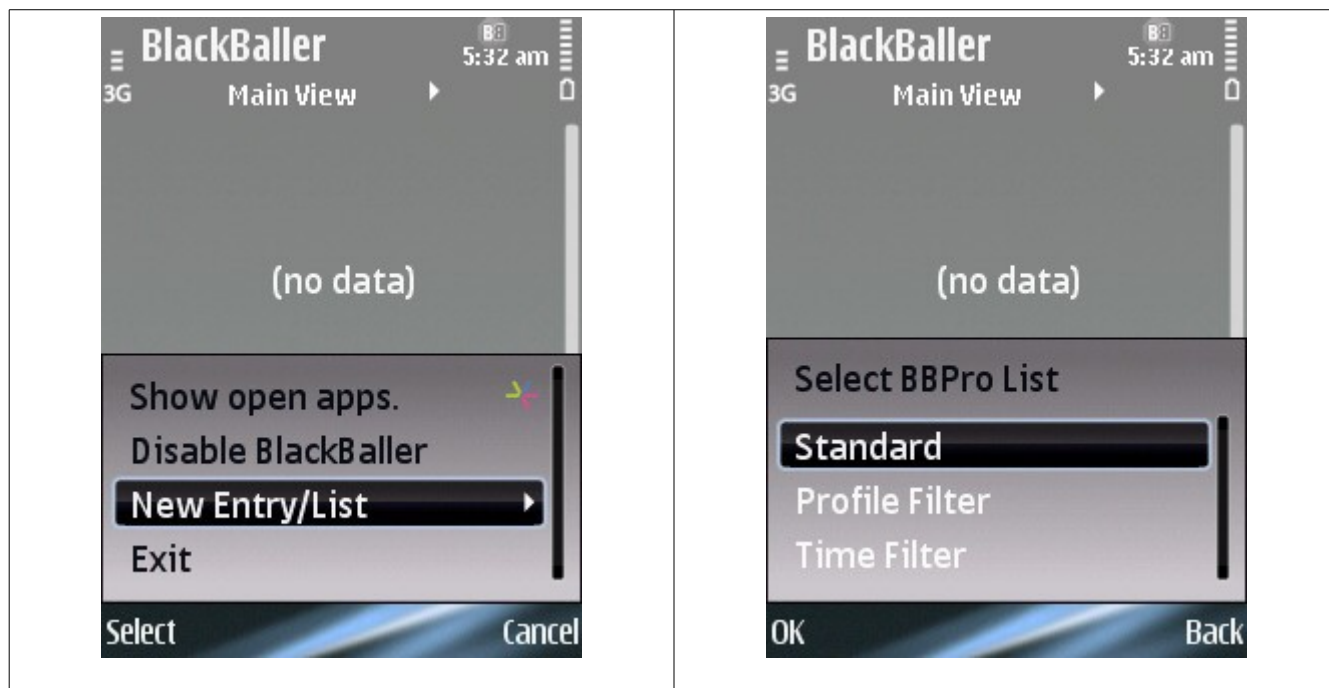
| BlackBaller 5:32 am 3G Main View (no data) Show open apps. Disable BlackBaller New Entry/List Exit Select Cancel | BlackBaller 5:32 am 3G Main View (no data) Select BBPro List Standard Profile Filter Time Filter OK Back |
|---|---|